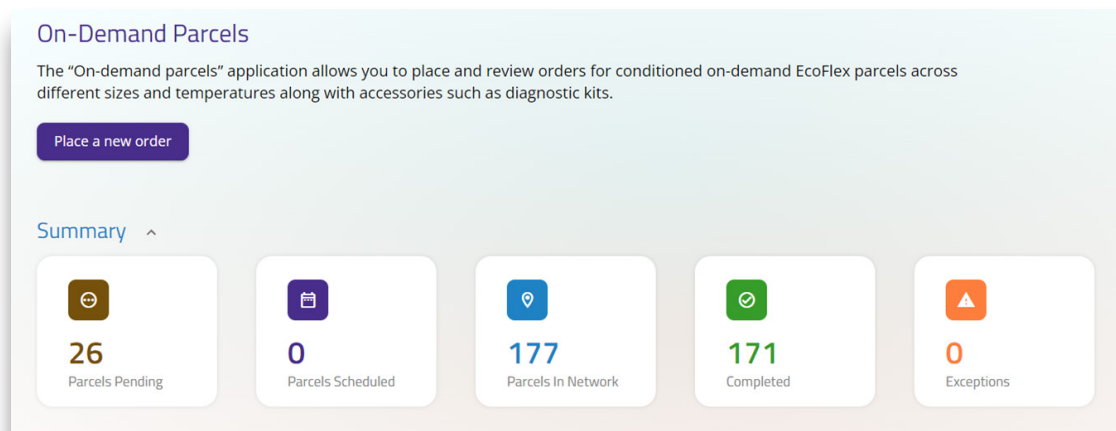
On-Demand Parcels

The “On-demand parcels” application allows you to place and review orders for conditioned on-demand EcoFlex parcels across different sizes and temperatures along with accessories such as diagnostic kits.

Place a new order

Summary

26
Parcels Pending

0
Parcels Scheduled

177
Parcels In Network

171
Completed

0
Exceptions